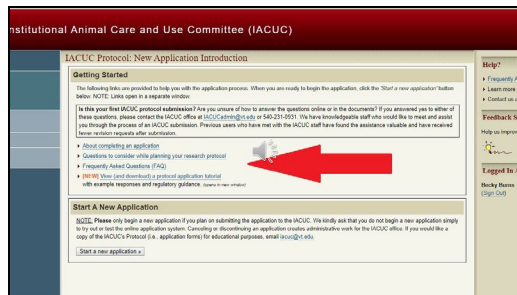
nstitutional Animal Care and Use Committee (IACUC)

IACUC Protocol: New Application Introduction

Getting Started

The following links are provided to help you with the application process. When you are ready to begin the application, click the 'Start a new application' button below. NOTE: Links open in a separate window.

Is this your first IACUC protocol submission? Are you unsure of how to answer the questions online or in the documents? If you answered yes to either of these questions, please contact the IACUC office at IACUCadmin@vt.edu or 540-231-0931. We have knowledgeable staff who would like to meet and assist you through the process of an IACUC submission. Previous users who have met with the IACUC staff have found the assistance valuable and have received fewer revision requests after submission.

About completing an application
Questions to consider while planning your research protocol
Frequently Asked Questions (FAQ)
(NEW) View (and download) a protocol application tutorial with example responses and regulatory guidance. (opens in new window)

Start A New Application

NOTE: Please only begin a new application if you plan on submitting the application to the IACUC. We kindly ask that you do not begin a new application simply to try out or test the online application system. Canceling or discontinuing an application creates administrative work for the IACUC office. If you would like a copy of the IACUC's Protocol (i.e., application form) for educational purposes, email iacuc@vt.edu.

Start a new application »

Help?
Frequently A
Learn more
Contact us a

Feedback S
Help us improv

Logged In A
Becky Nums
(Sign Out)